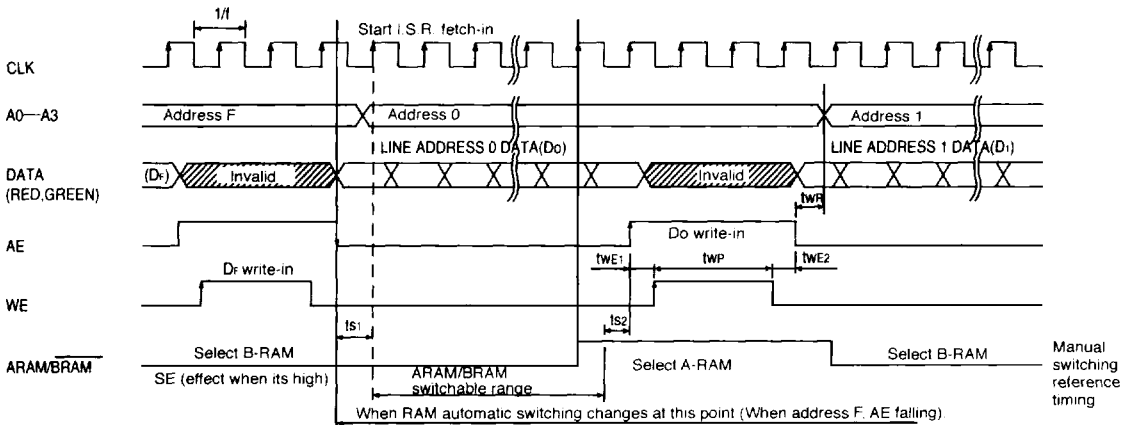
1/f

Start I.S.R. fetch-in

CLK

A0—A3

Address F

Address 0

Address 1

DATA (RED,GREEN)

($D_F$)

Invalid

LINE ADDRESS 0 DATA($D_0$)

Invalid

LINE ADDRESS 1 DATA($D_1$)

$t_{WR}$

AE

$D_0$ write-in

$t_{WE1}$

$t_{WP}$

$t_{WE2}$

$D_F$ write-in

WE

$t_{S1}$

$t_{S2}$

ARAM/$\overline{BRAM}$

Select B-RAM

SE (effect when its high)

ARAM/BRAM switchable range

Select A-RAM

Select B-RAM

Manual switching reference timing

When RAM automatic switching changes at this point (When address F, AE falling)